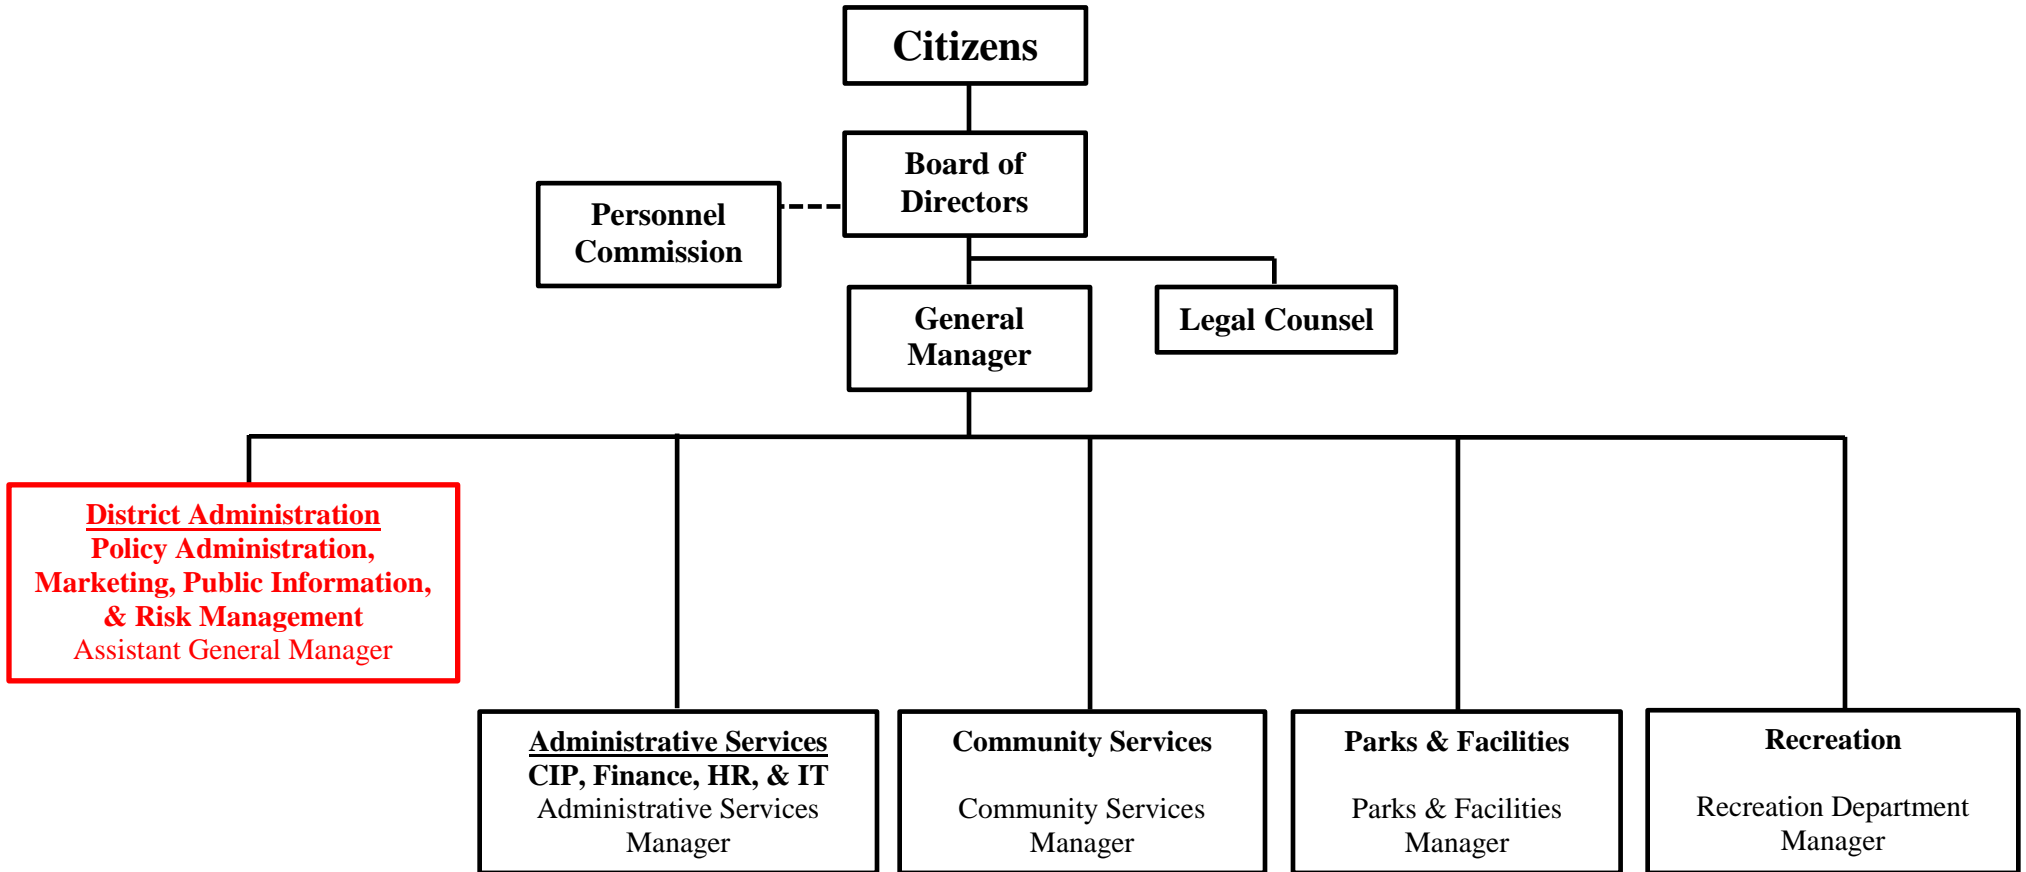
Citizens

Board of Directors

Personnel Commission

General Manager

Legal Counsel

District Administration
Policy Administration, Marketing, Public Information, & Risk Management
Assistant General Manager

Administrative Services
CIP, Finance, HR, & IT
Administrative Services Manager

Community Services

Community Services Manager

Parks & Facilities

Parks & Facilities Manager

Recreation

Recreation Department Manager